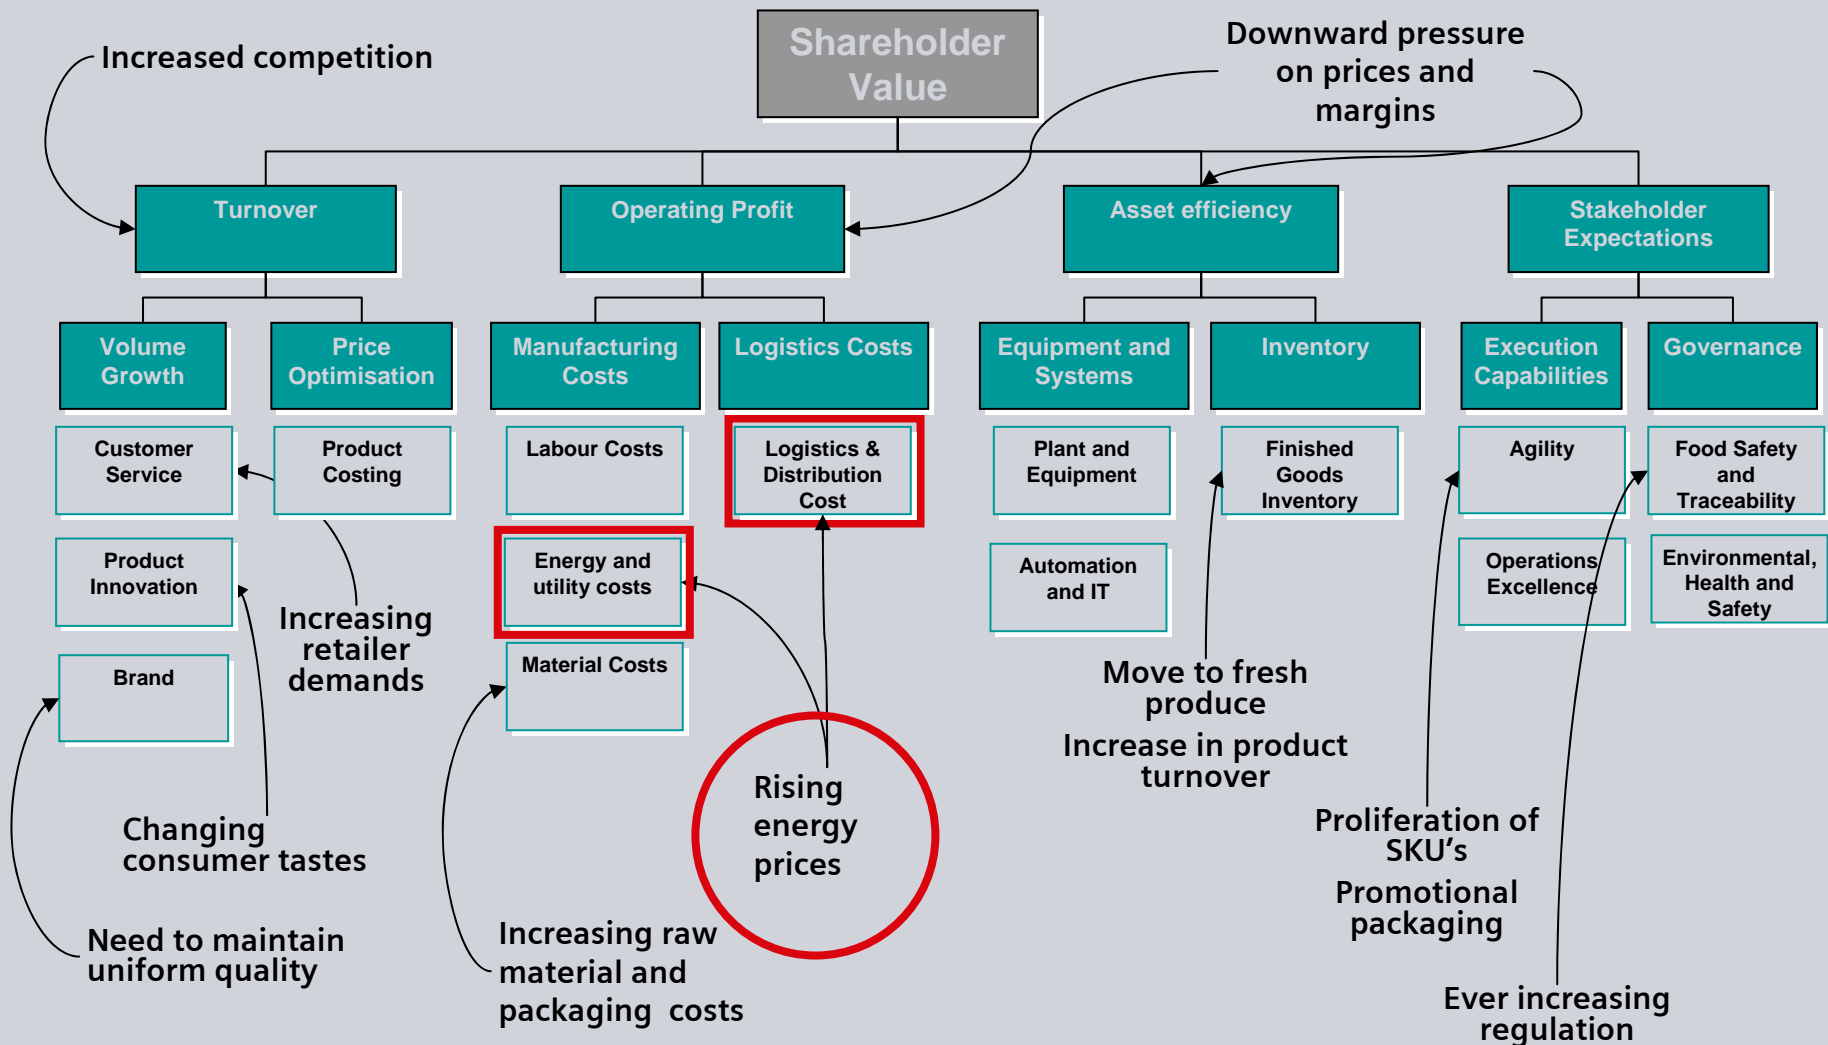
Shareholder Value

Increased competition

Downward pressure on prices and margins

Turnover

Operating Profit

Asset efficiency

Stakeholder Expectations

Volume Growth

Price Optimisation

Manufacturing Costs

Logistics Costs

Equipment and Systems

Inventory

Execution Capabilities

Governance

Customer Service

Product Costing

Labour Costs

Logistics & Distribution Cost

Plant and Equipment

Finished Goods Inventory

Agility

Food Safety and Traceability

Product Innovation

Energy and utility costs

Automation and IT

Operations Excellence

Environmental, Health and Safety

Brand

Material Costs

Increasing retailer demands

Rising energy prices

Move to fresh produce

Increase in product turnover

Changing consumer tastes

Proliferation of SKU's

Promotional packaging

Need to maintain uniform quality

Increasing raw material and packaging costs

Ever increasing regulation